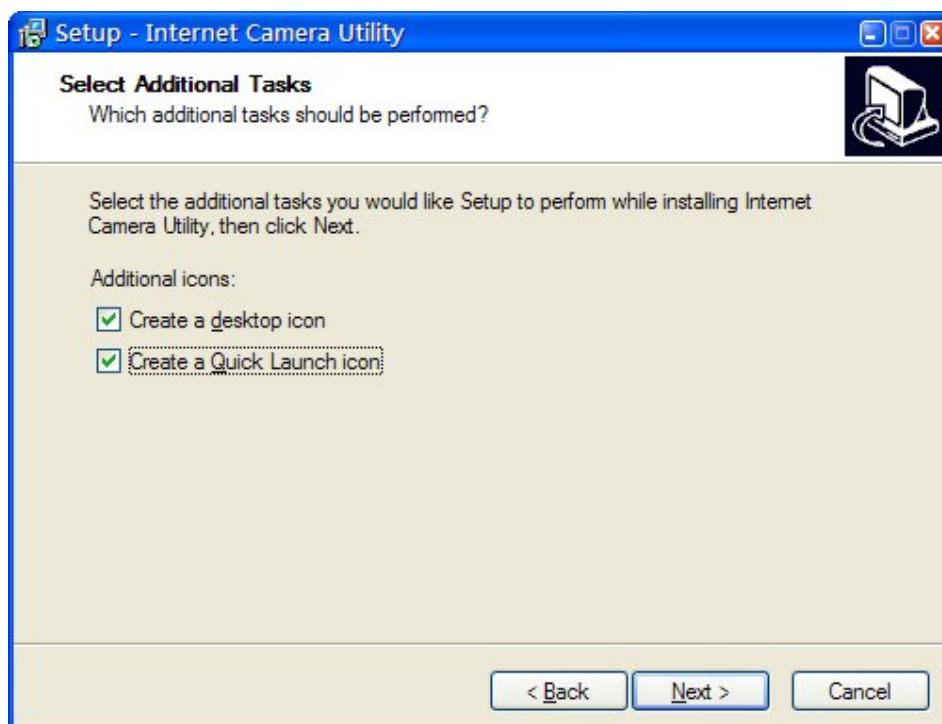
Setup - Internet Camera Utility

Select Additional Tasks
Which additional tasks should be performed?

Select the additional tasks you would like Setup to perform while installing Internet Camera Utility, then click Next.

Additional icons:

Create a desktop icon

Create a Quick Launch icon

< Back
Next >
Cancel